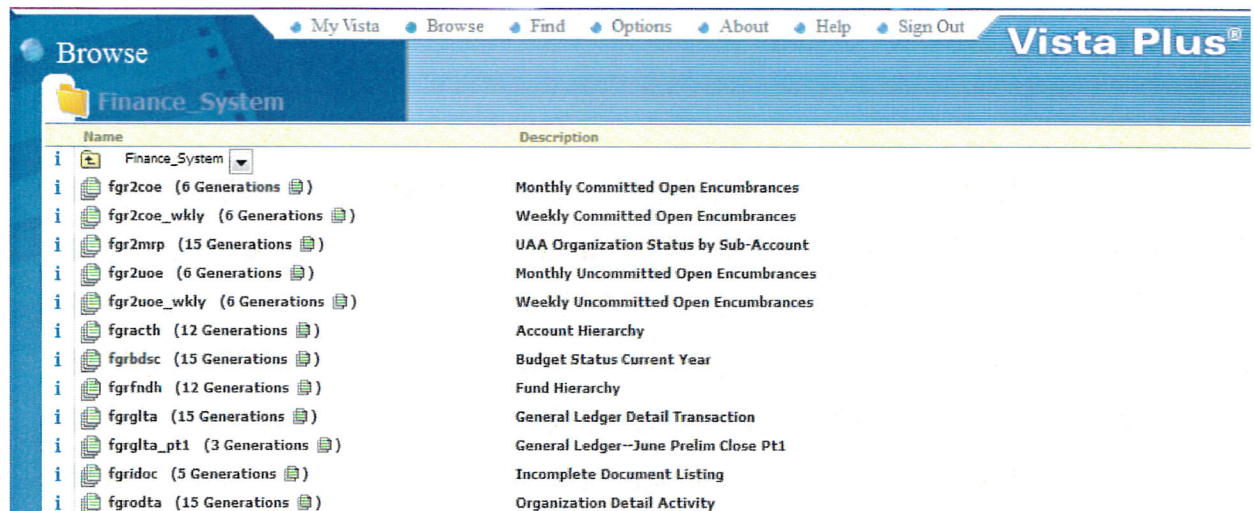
My Vista   Browse   Find   Options   About   Help   Sign Out

Vista Plus®

Browse

Finance_System

| | Name | Description |
|---|---|---|
| i | Finance_System | |
| i | fgr2coe (6 Generations ) | Monthly Committed Open Encumbrances |
| i | fgr2coe_wkly (6 Generations ) | Weekly Committed Open Encumbrances |
| i | fgr2mrp (15 Generations ) | UAA Organization Status by Sub-Account |
| i | fgr2uoe (6 Generations ) | Monthly Uncommitted Open Encumbrances |
| i | fgr2uoe_wkly (6 Generations ) | Weekly Uncommitted Open Encumbrances |
| i | fgracth (12 Generations ) | Account Hierarchy |
| i | fgrbdsc (15 Generations ) | Budget Status Current Year |
| i | fgrfndh (12 Generations ) | Fund Hierarchy |
| i | fgrglta (15 Generations ) | General Ledger Detail Transaction |
| i | fgrglta_pt1 (3 Generations ) | General Ledger--June Prelim Close Pt1 |
| i | fgridoc (5 Generations ) | Incomplete Document Listing |
| i | fgrodta (15 Generations ) | Organization Detail Activity |